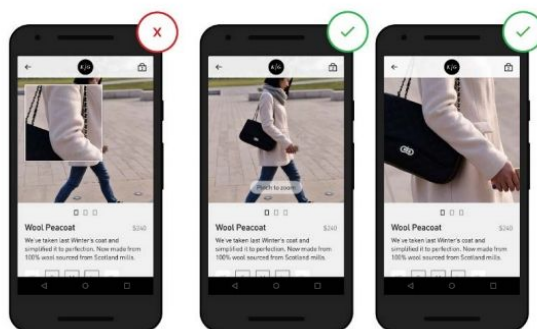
A/G

Wool Peacoat

$240

We've taken last Winter's coat and simplified it to perfection. Now made from 100% wool sourced from Scotland mills.

A/G

Pinch to zoom

Wool Peacoat

$240

We've taken last Winter's coat and simplified it to perfection. Now made from 100% wool sourced from Scotland mills.

A/G

Wool Peacoat

$240

We've taken last Winter's coat and simplified it to perfection. Now made from 100% wool sourced from Scotland mills.